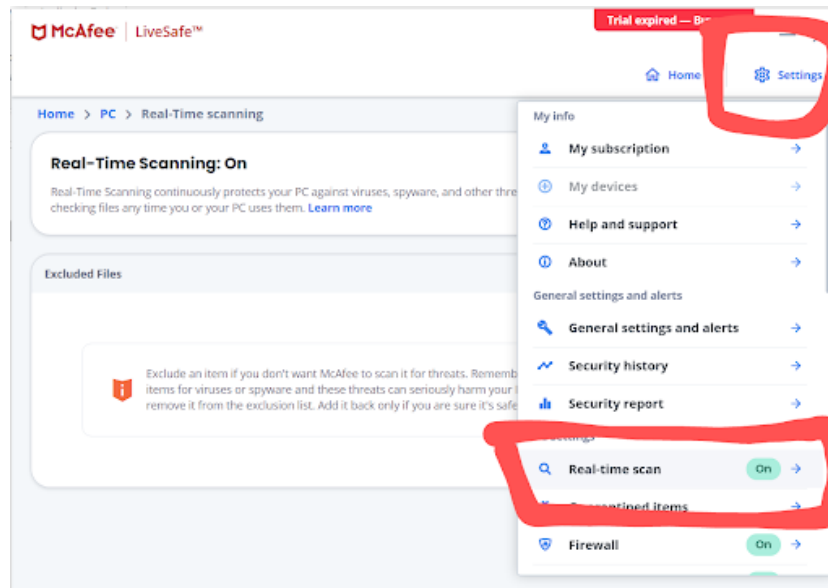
McAfee | LiveSafe™

Trial expired — B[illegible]

Home

Settings

Home > PC > Real-Time scanning

Real-Time Scanning: On

Real-Time Scanning continuously protects your PC against viruses, spyware, and other thre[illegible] checking files any time you or your PC uses them. Learn more

Excluded Files

Exclude an item if you don't want McAfee to scan it for threats. Rememb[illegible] items for viruses or spyware and these threats can seriously harm your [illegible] remove it from the exclusion list. Add it back only if you are sure it's safe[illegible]

My info

My subscription

My devices

Help and support

About

General settings and alerts

General settings and alerts

Security history

Security report

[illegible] settings

Real-time scan On

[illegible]ntined items

Firewall On